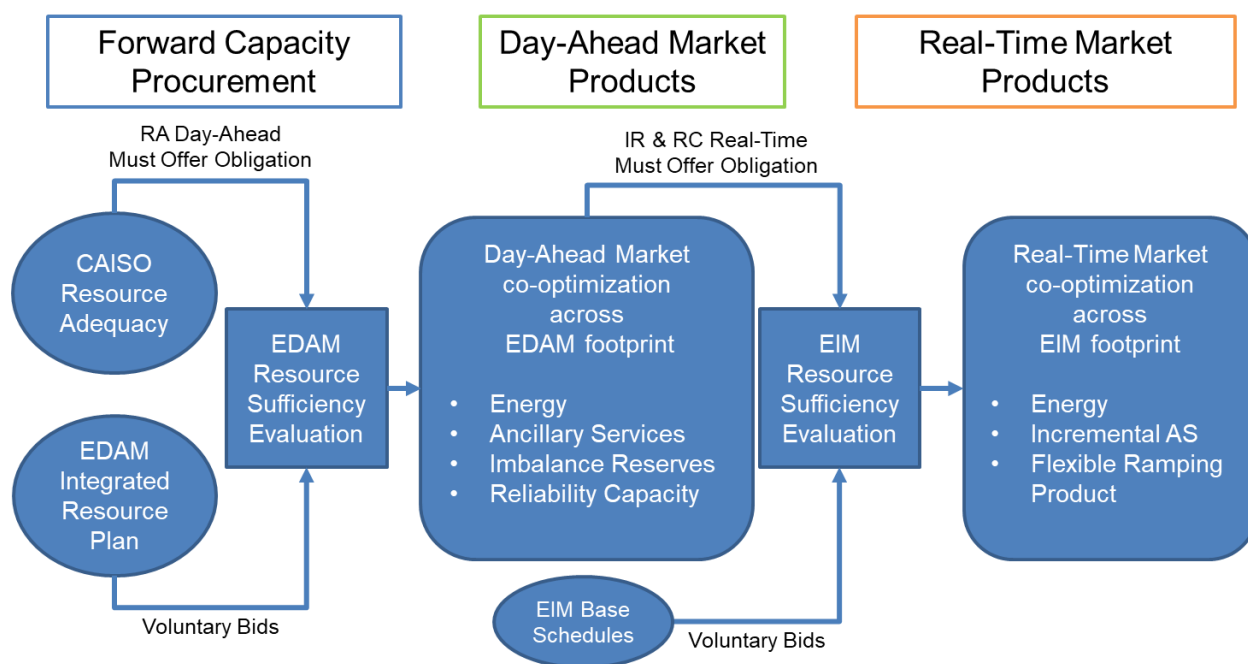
Forward Capacity Procurement

Day-Ahead Market Products

Real-Time Market Products

RA Day-Ahead Must Offer Obligation

IR & RC Real-Time Must Offer Obligation

CAISO Resource Adequacy

EDAM Integrated Resource Plan

EDAM Resource Sufficiency Evaluation

Voluntary Bids

Day-Ahead Market co-optimization across EDAM footprint

- Energy
- Ancillary Services
- Imbalance Reserves
- Reliability Capacity

EIM Resource Sufficiency Evaluation

EIM Base Schedules

Voluntary Bids

Real-Time Market co-optimization across EIM footprint

- Energy
- Incremental AS
- Flexible Ramping Product